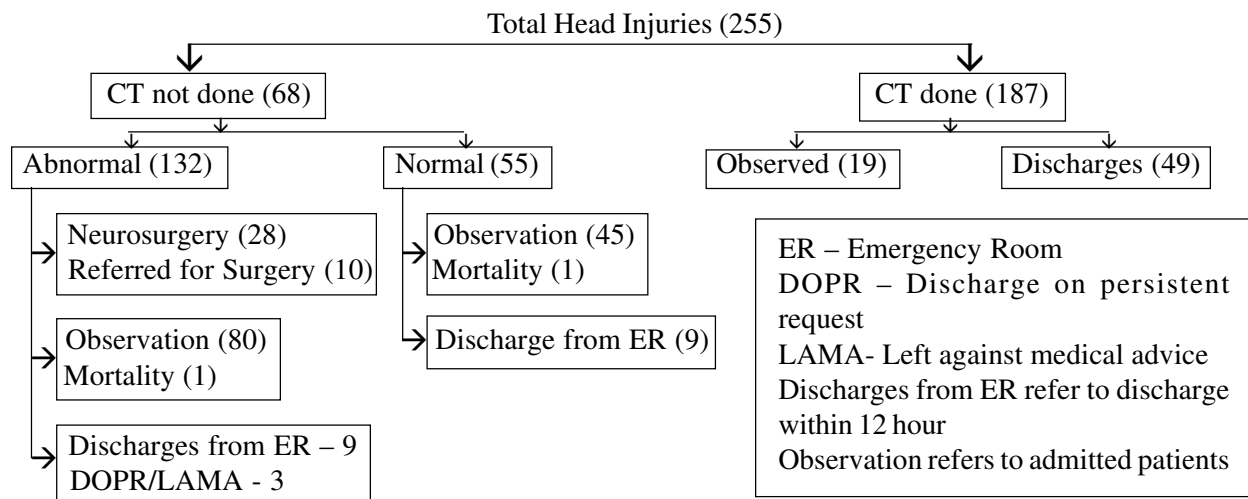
Total Head Injuries (255)

CT not done (68)

CT done (187)

Abnormal (132)

Normal (55)

Observed (19)

Discharges (49)

Neurosurgery (28)
Referred for Surgery (10)

Observation (80)
Mortality (1)

Discharges from ER – 9
DOPR/LAMA - 3

Observation (45)
Mortality (1)

Discharge from ER (9)

ER – Emergency Room
DOPR – Discharge on persistent request
LAMA- Left against medical advice
Discharges from ER refer to discharge within 12 hour
Observation refers to admitted patients